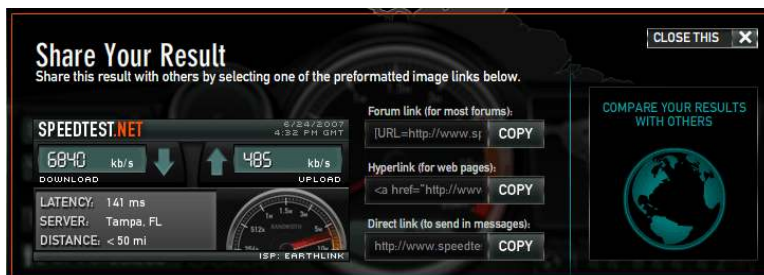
Share Your Result
Share this result with others by selecting one of the preformatted image links below.

CLOSE THIS

SPEEDTEST.NET
6/24/2007
4:32 PM GMT

6840 kb/s
DOWNLOAD

485 kb/s
UPLOAD

LATENCY: 141 ms
SERVER: Tampa, FL
DISTANCE: < 50 mi

ISP: EARTHLINK

Forum link (for most forums):
[URL=http://www.sp
COPY

Hyperlink (for web pages):
<a href="http://www
COPY

Direct link (to send in messages):
http://www.speedte
COPY

COMPARE YOUR RESULTS WITH OTHERS